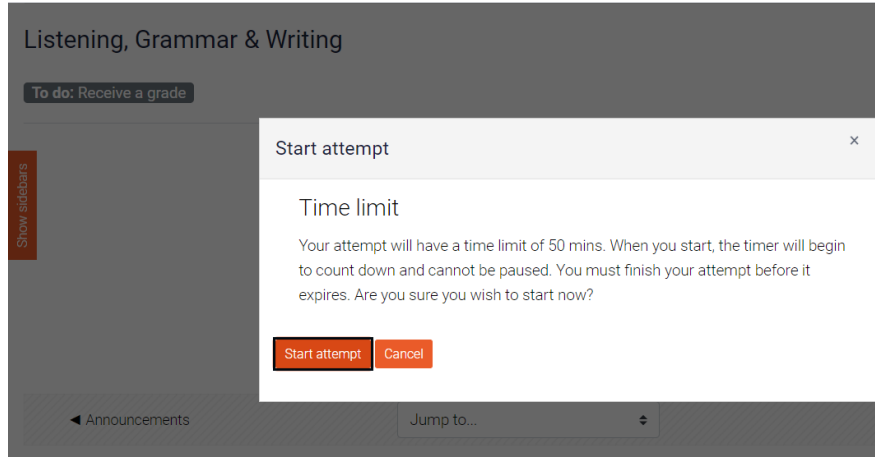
Listening, Grammar & Writing

To do: Receive a grade

Show sidebars

Start attempt

×

Time limit

Your attempt will have a time limit of 50 mins. When you start, the timer will begin to count down and cannot be paused. You must finish your attempt before it expires. Are you sure you wish to start now?

Start attempt Cancel

◄ Announcements

Jump to...